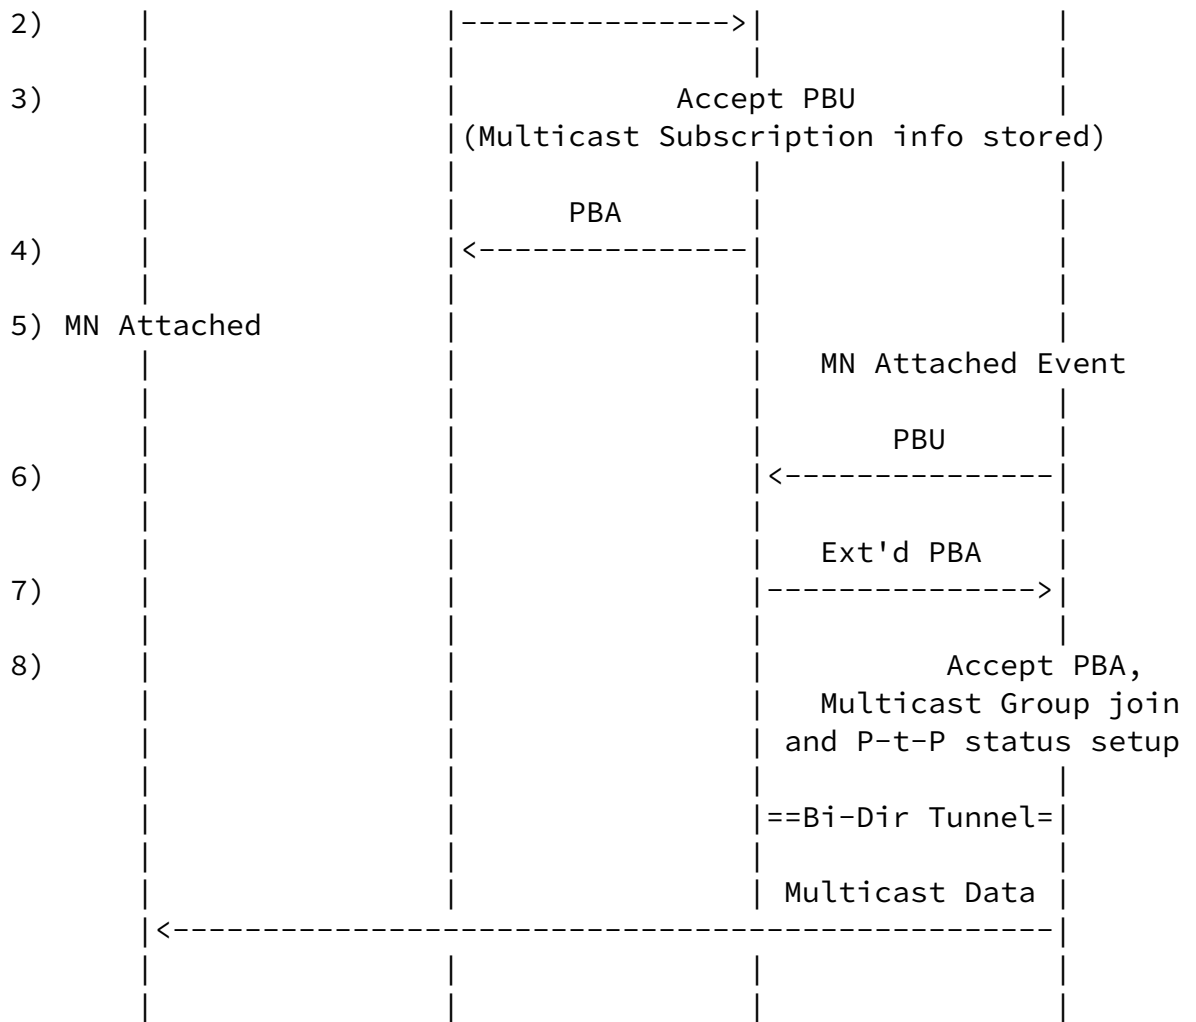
2)        |                |--------------->|                |
          |                |                |                |
3)        |                |            Accept PBU           |
          |                |(Multicast Subscription info stored)
          |                |                |                |
          |                |      PBA       |                |
4)        |                |<---------------|                |
          |                |                |                |
5) MN Attached             |                |                |
          |                |                |  MN Attached Event
          |                |                |                |
          |                |                |       PBU      |
6)        |                |                |<---------------|
          |                |                |                |
          |                |                |   Ext'd PBA    |
7)        |                |                |--------------->|
          |                |                |                |
8)        |                |                |         Accept PBA,
          |                |                |   Multicast Group join
          |                |                | and P-t-P status setup
          |                |                |                |
          |                |                |==Bi-Dir Tunnel=|
          |                |                |                |
          |                |                | Multicast Data |
          |<-------------------------------------------------|
          |                |                |                |
          |                |                |                |